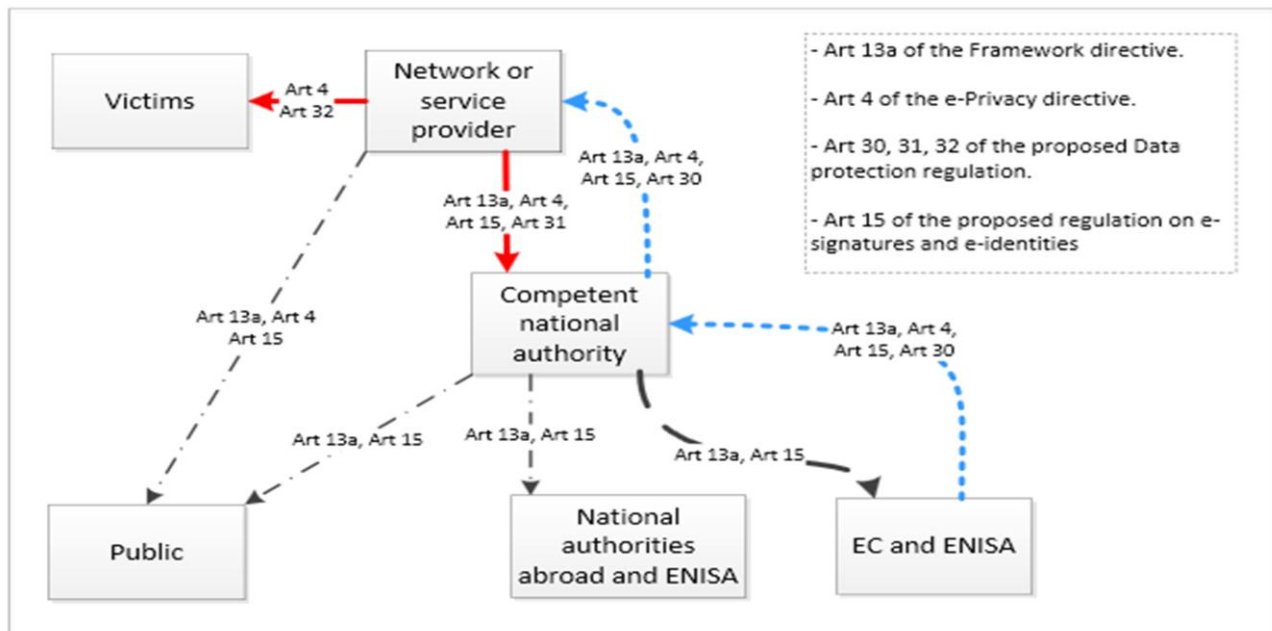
Victims

Art 4
Art 32

Network or service provider

Art 13a, Art 4, Art 15, Art 30

- Art 13a of the Framework directive.

- Art 4 of the e-Privacy directive.

- Art 30, 31, 32 of the proposed Data protection regulation.

- Art 15 of the proposed regulation on e-signatures and e-identities

Art 13a, Art 4, Art 15, Art 31

Competent national authority

Art 13a, Art 4 Art 15

Art 13a, Art 4, Art 15, Art 30

Art 13a, Art 15

Art 13a, Art 15

Art 13a, Art 15

Public

National authorities abroad and ENISA

EC and ENISA